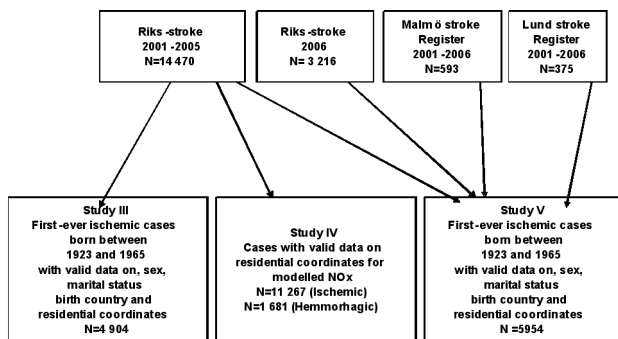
Riks -stroke
2001 -2005
N=14 470

Riks -stroke
2006
N= 3 216

Malmö stroke
Register
2001 -2006
N=593

Lund stroke
Register
2001 -2006
N=375

Study III
First -ever ischemic cases
born between
1923 and 1965
with valid data on, sex,
marital status
birth country and
residential coordinates
N=4 904

Study IV
Cases with valid data on
residential coordinates for
modelled NOx
N=11 267 (Ischemic)
N=1 681 (Hemmorhagic)

Study V
First -ever ischemic cases
born between
1923 and 1965
with valid data on, sex,
marital status
birth country and
residential coordinates
N =5954